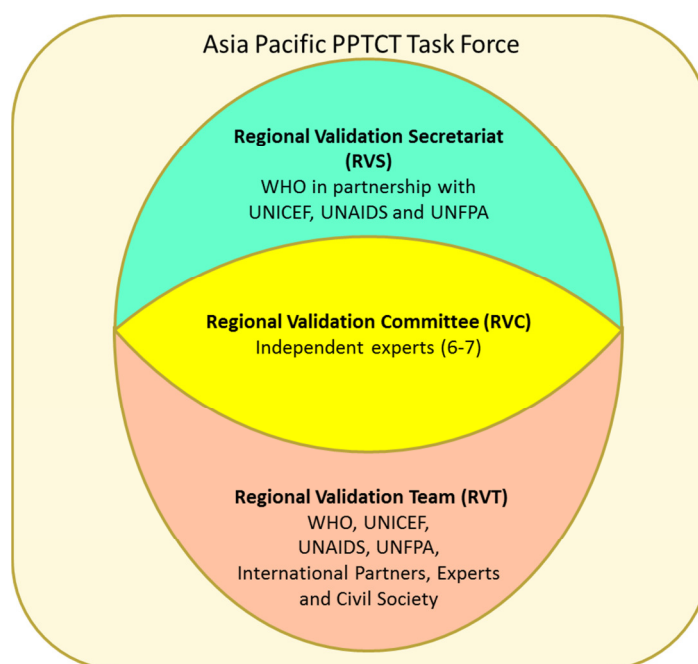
Asia Pacific PPTCT Task Force

Regional Validation Secretariat (RVS)
WHO in partnership with UNICEF, UNAIDS and UNFPA

Regional Validation Committee (RVC)
Independent experts (6-7)

Regional Validation Team (RVT)
WHO, UNICEF, UNAIDS, UNFPA, International Partners, Experts and Civil Society